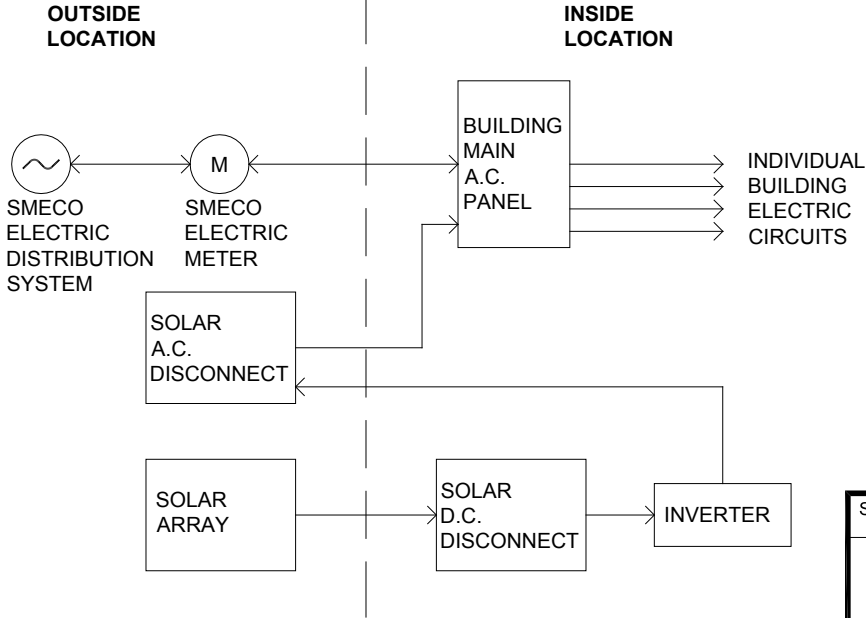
OUTSIDE LOCATION

INSIDE LOCATION

M

SMECO ELECTRIC DISTRIBUTION SYSTEM

SMECO ELECTRIC METER

BUILDING MAIN A.C. PANEL

INDIVIDUAL BUILDING ELECTRIC CIRCUITS

SOLAR A.C. DISCONNECT

SOLAR ARRAY

SOLAR D.C. DISCONNECT

INVERTER

S